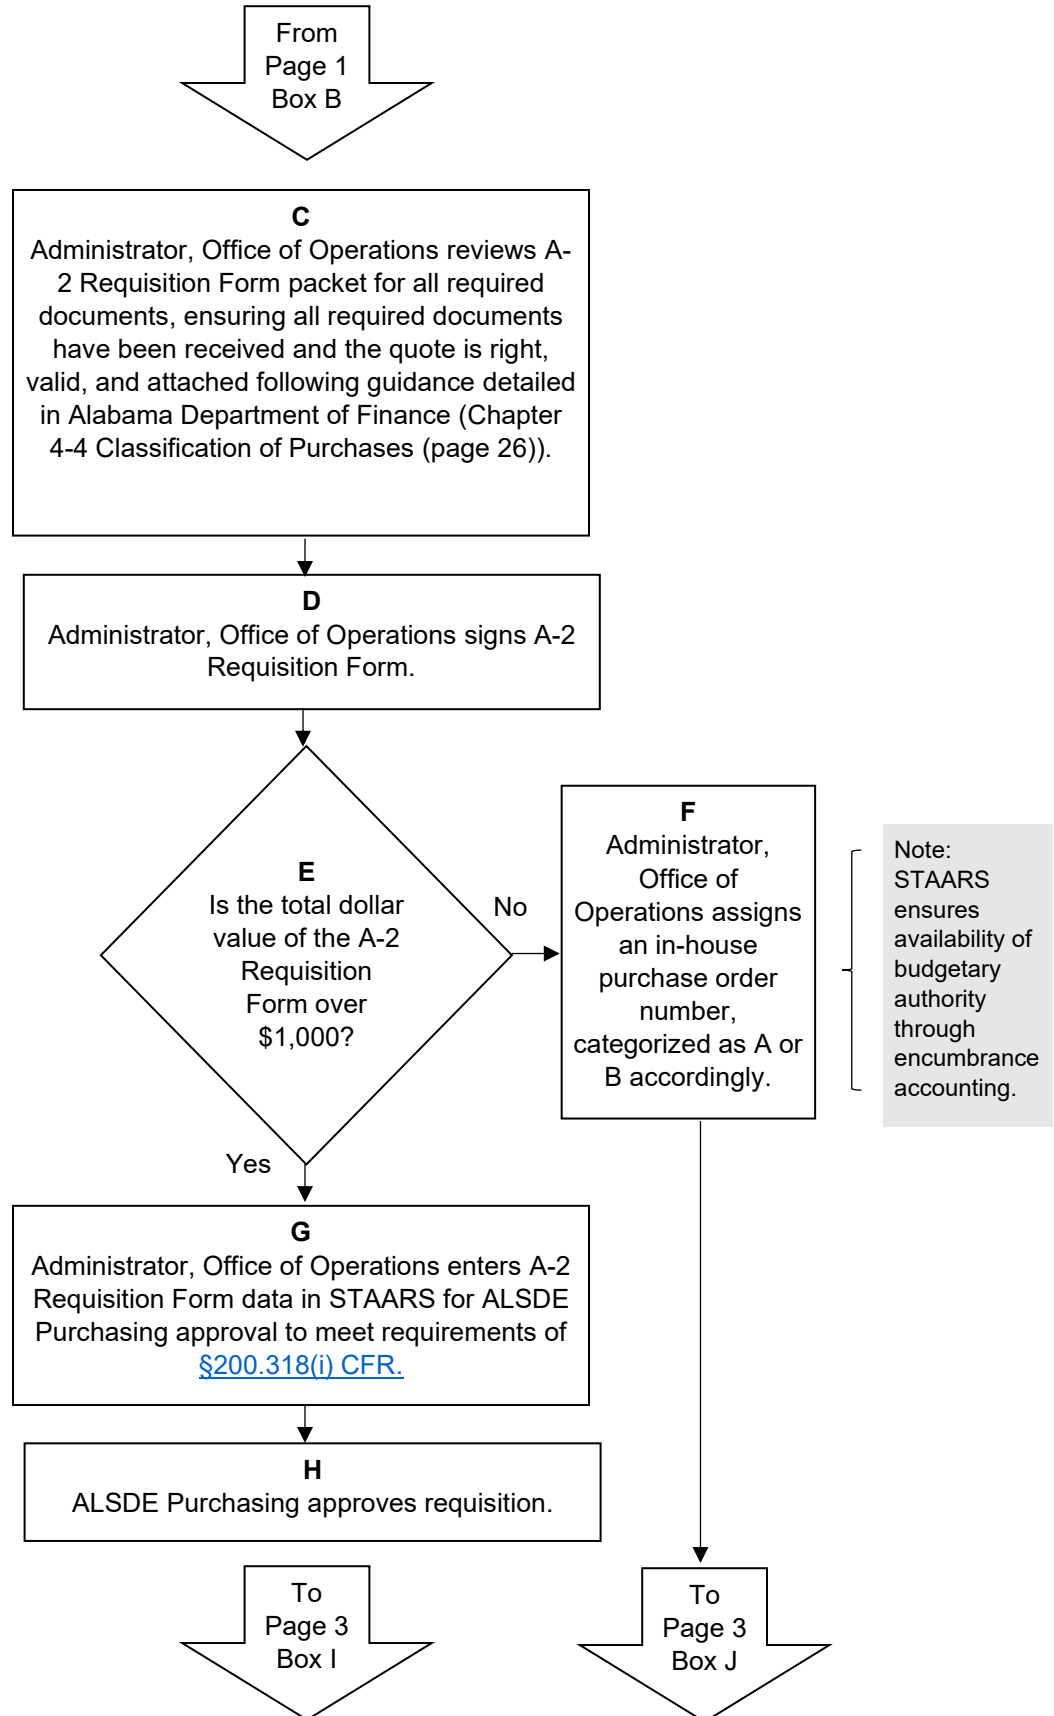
From Page 1 Box B

C
Administrator, Office of Operations reviews A-2 Requisition Form packet for all required documents, ensuring all required documents have been received and the quote is right, valid, and attached following guidance detailed in Alabama Department of Finance (Chapter 4-4 Classification of Purchases (page 26)).

D
Administrator, Office of Operations signs A-2 Requisition Form.

E
Is the total dollar value of the A-2 Requisition Form over $1,000?

No

F
Administrator, Office of Operations assigns an in-house purchase order number, categorized as A or B accordingly.

Note: STAARS ensures availability of budgetary authority through encumbrance accounting.

Yes

G
Administrator, Office of Operations enters A-2 Requisition Form data in STAARS for ALSDE Purchasing approval to meet requirements of §200.318(i) CFR.

H
ALSDE Purchasing approves requisition.

To Page 3 Box I

To Page 3 Box J